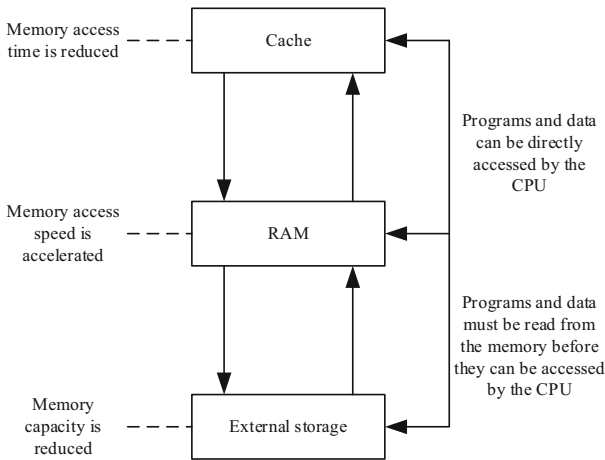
Memory access time is reduced

Cache

Programs and data can be directly accessed by the CPU

Memory access speed is accelerated

RAM

Programs and data must be read from the memory before they can be accessed by the CPU

Memory capacity is reduced

External storage